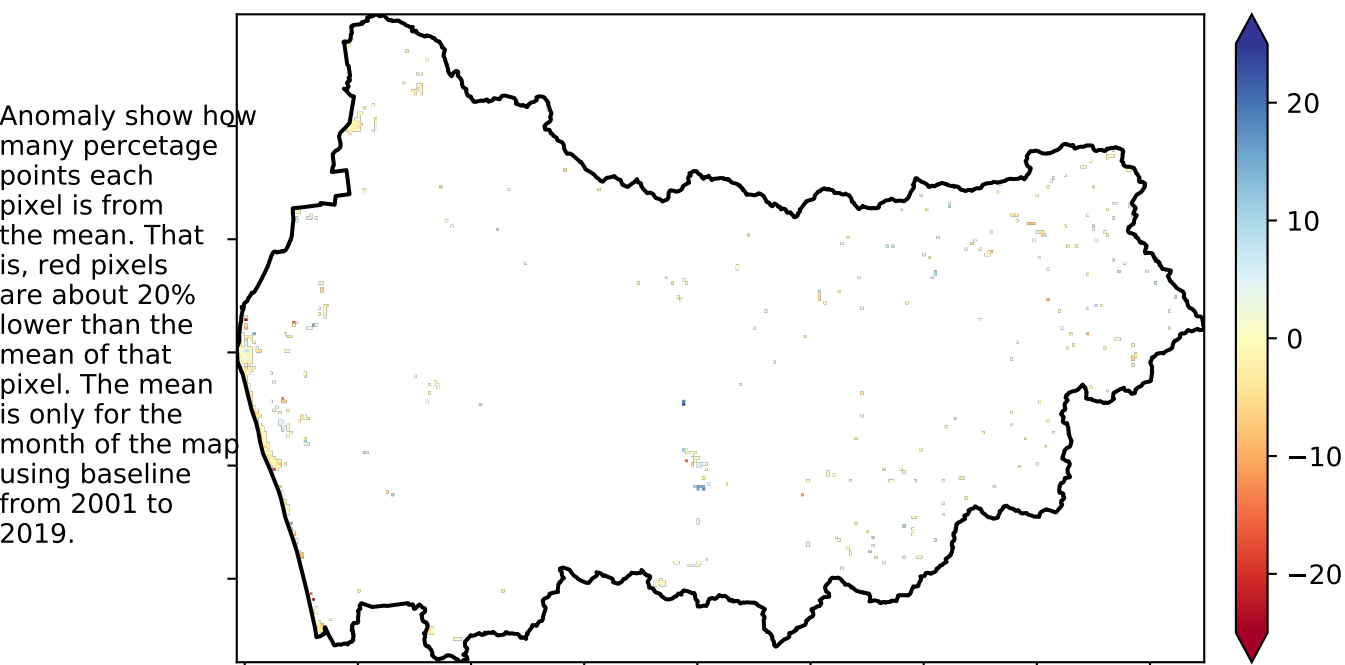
Anomaly show how many percetage points each pixel is from the mean. That is, red pixels are about 20% lower than the mean of that pixel. The mean is only for the month of the map using baseline from 2001 to 2019.

20
10
0
−10
−20